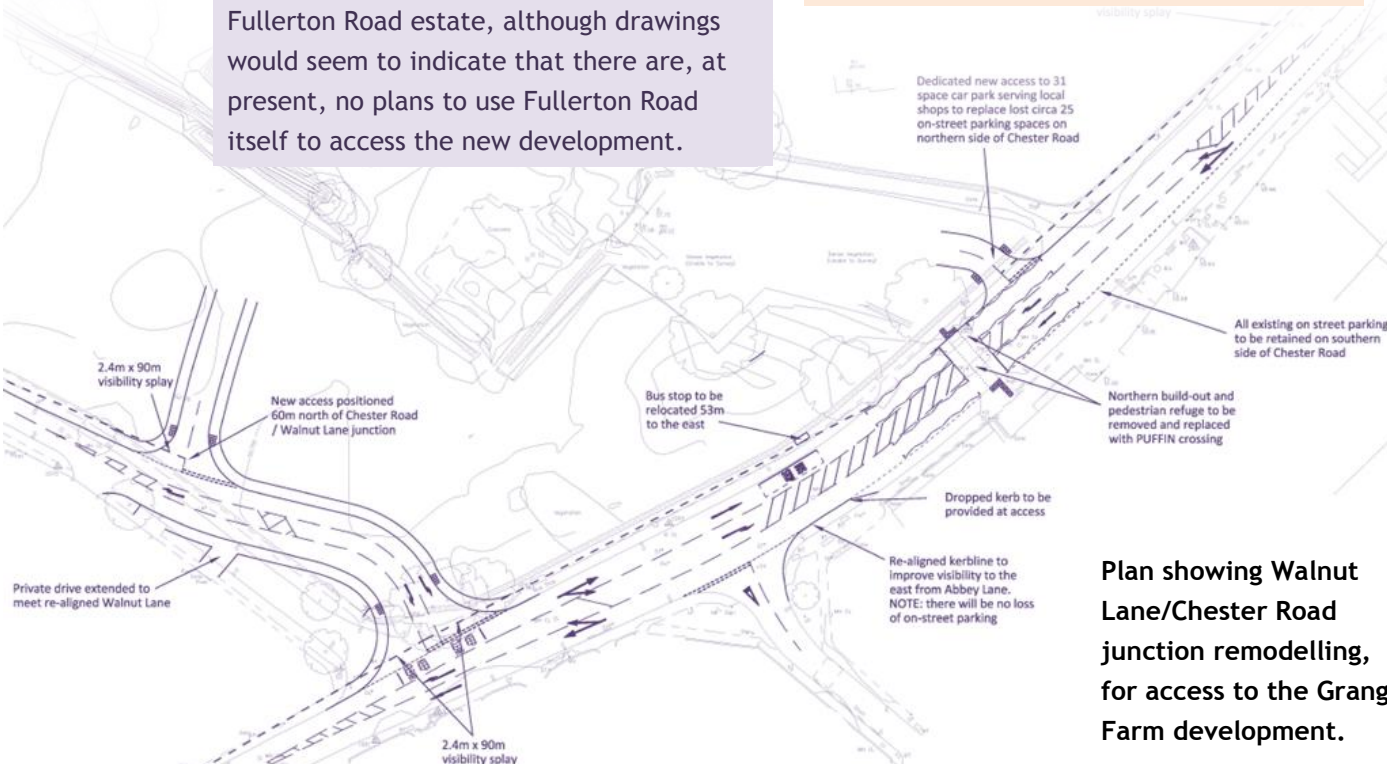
Fullerton Road estate, although drawings would seem to indicate that there are, at present, no plans to use Fullerton Road itself to access the new development.

visibility splay

Dedicated new access to 31 space car park serving local shops to replace lost circa 25 on-street parking spaces on northern side of Chester Road

All existing on street parking to be retained on southern side of Chester Road

2.4m x 90m visibility splay

New access positioned 60m north of Chester Road / Walnut Lane junction

Bus stop to be relocated 53m to the east

Northern build-out and pedestrian refuge to be removed and replaced with PUFFIN crossing

Dropped kerb to be provided at access

Private drive extended to meet re-aligned Walnut Lane

Re-aligned kerbline to improve visibility to the east from Abbey Lane. NOTE: there will be no loss of on-street parking

2.4m x 90m visibility splay

Plan showing Walnut Lane/Chester Road junction remodelling, for access to the Grang Farm development.